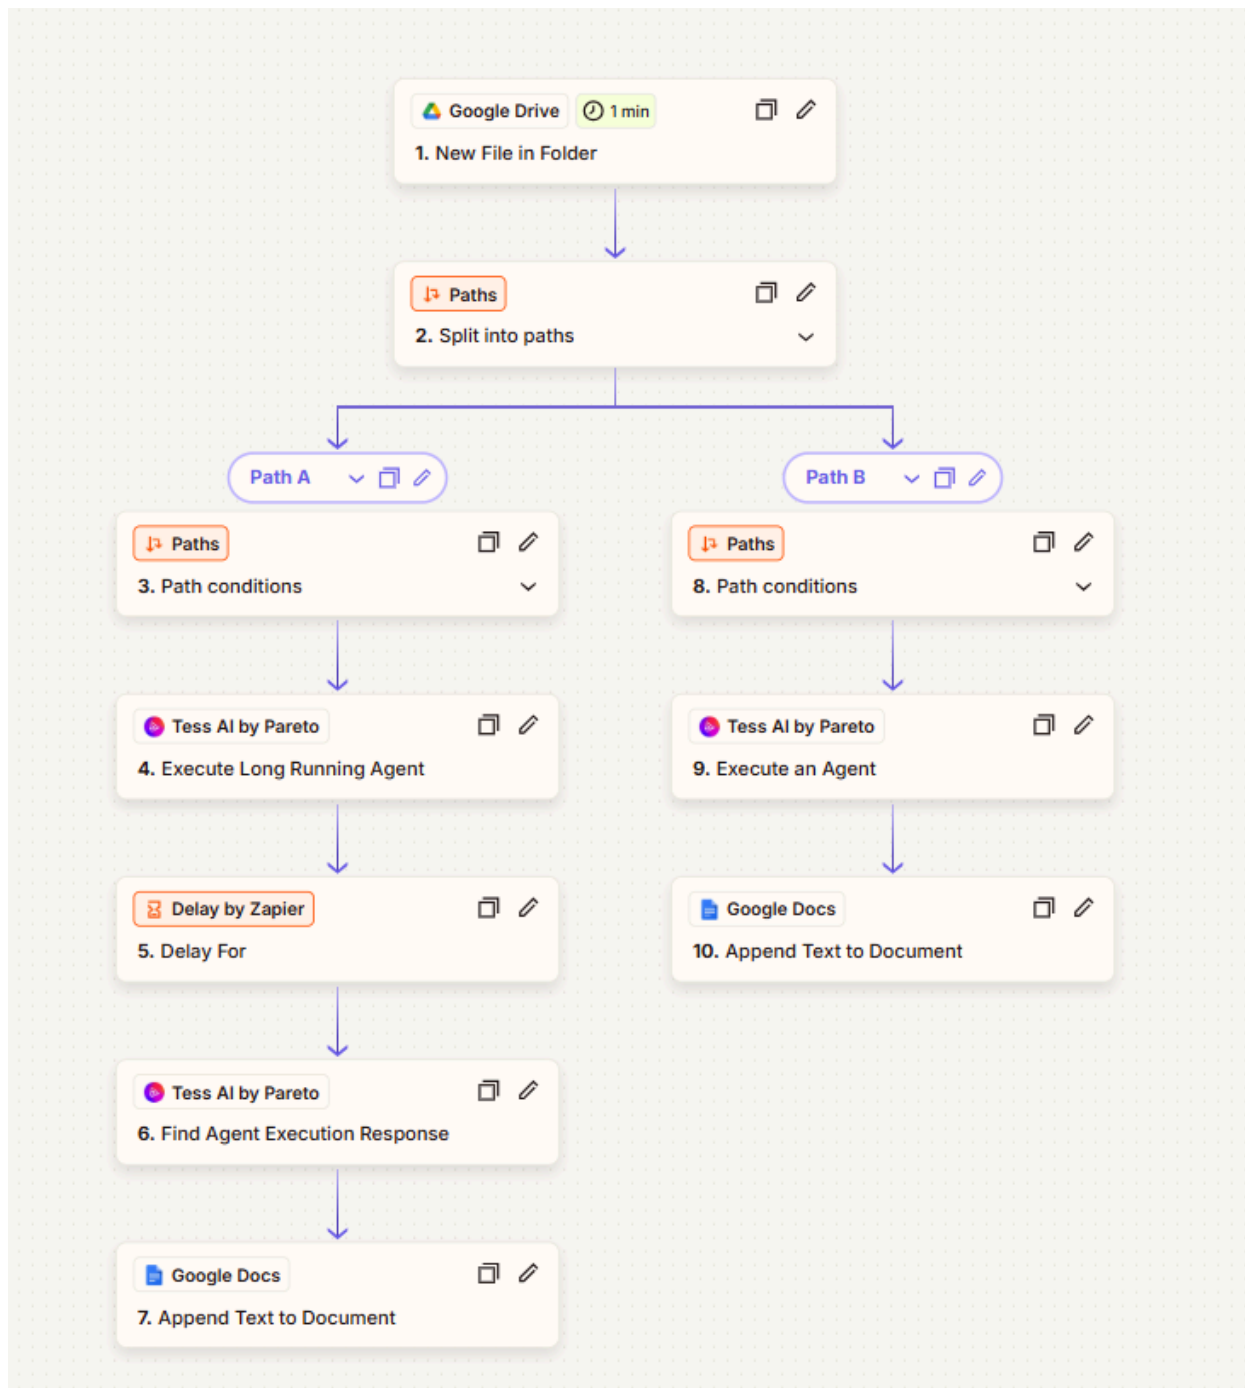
Google Drive 1 min
1. New File in Folder

Paths
2. Split into paths

Path A

Paths
3. Path conditions

Tess AI by Pareto
4. Execute Long Running Agent

Delay by Zapier
5. Delay For

Tess AI by Pareto
6. Find Agent Execution Response

Google Docs
7. Append Text to Document

Path B

Paths
8. Path conditions

Tess AI by Pareto
9. Execute an Agent

Google Docs
10. Append Text to Document